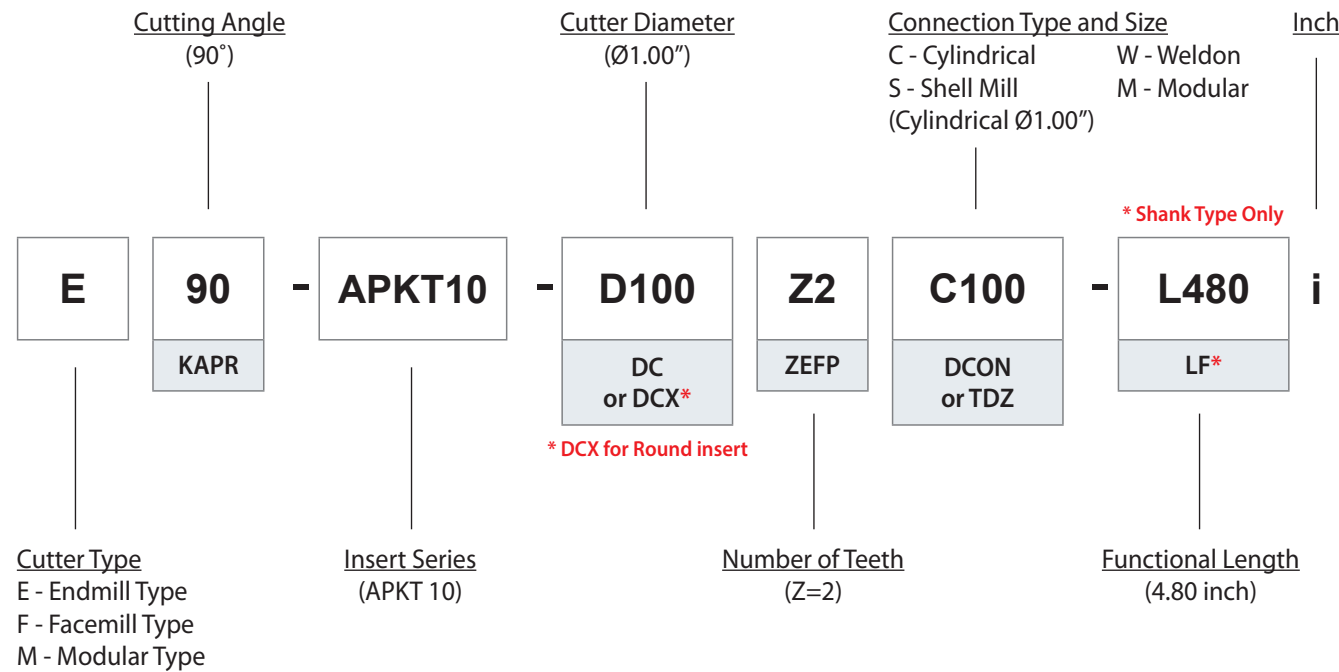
Cutting Angle
(90˚)

Cutter Diameter
(Ø1.00″)

Connection Type and Size
C - Cylindrical
S - Shell Mill
(Cylindrical Ø1.00″)
W - Weldon
M - Modular

Inch

* Shank Type Only

E

90
KAPR

-

APKT10

-

D100
DC
or DCX*

Z2
ZEFP

C100
DCON
or TDZ

-

L480
LF*

i

* DCX for Round insert

Cutter Type
E - Endmill Type
F - Facemill Type
M - Modular Type

Insert Series
(APKT 10)

Number of Teeth
(Z=2)

Functional Length
(4.80 inch)